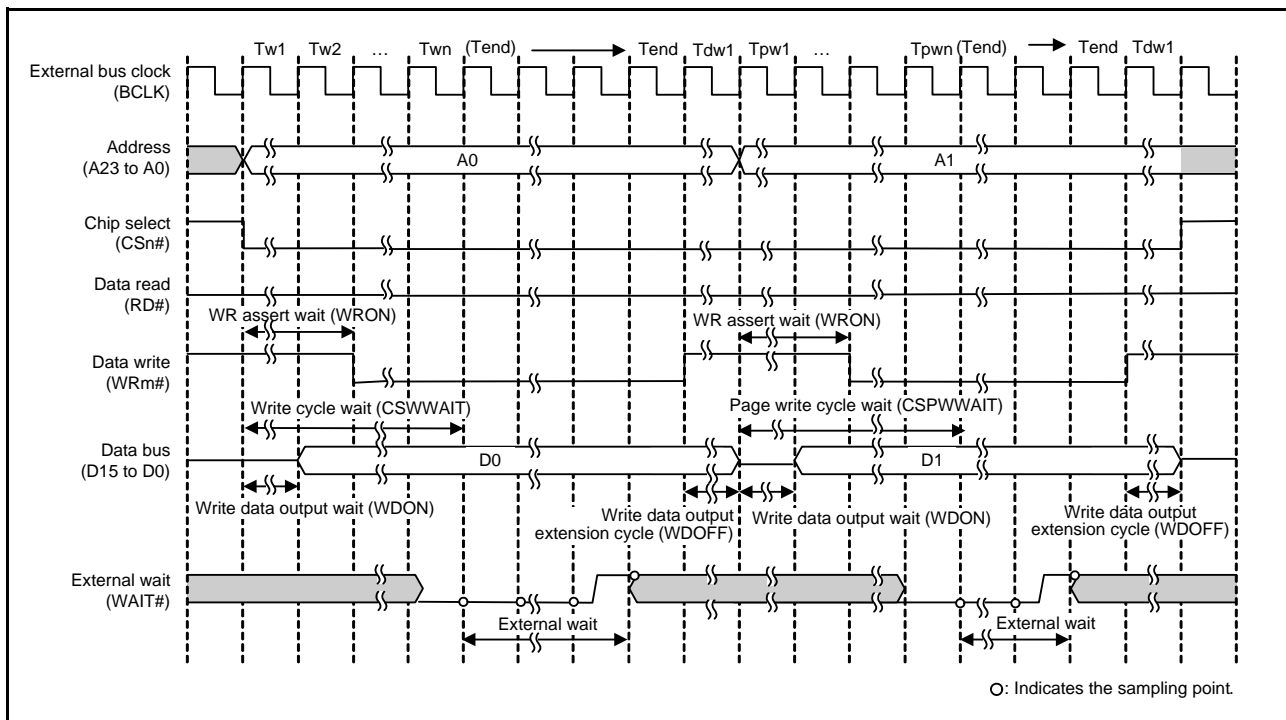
Tw1 Tw2 … Twn (Tend) Tend Tdw1 Tpw1 … Tpwn (Tend) Tend Tdw1

External bus clock (BCLK)

Address (A23 to A0)

A0

A1

Chip select (CSn#)

Data read (RD#)

WR assert wait (WRON)

WR assert wait (WRON)

Data write (WRm#)

Write cycle wait (CSWWAIT)

Page write cycle wait (CSPWWAIT)

Data bus (D15 to D0)

D0

D1

Write data output wait (WDON)

Write data output extension cycle (WDOFF)

Write data output wait (WDON)

Write data output extension cycle (WDOFF)

External wait (WAIT#)

External wait

External wait

○: Indicates the sampling point.